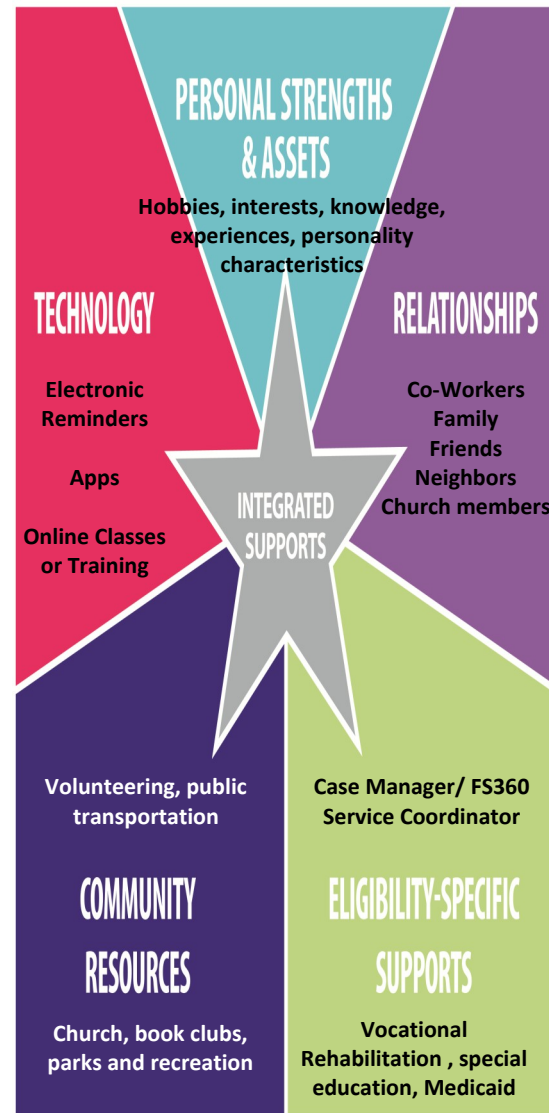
PERSONAL STRENGTHS & ASSETS

Hobbies, interests, knowledge, experiences, personality characteristics

TECHNOLOGY

Electronic Reminders

Apps

Online Classes or Training

RELATIONSHIPS

Co-Workers
Family
Friends
Neighbors
Church members

INTEGRATED SUPPORTS

Volunteering, public transportation

COMMUNITY RESOURCES

Church, book clubs, parks and recreation

Case Manager/ FS360 Service Coordinator

ELIGIBILITY-SPECIFIC SUPPORTS

Vocational Rehabilitation , special education, Medicaid